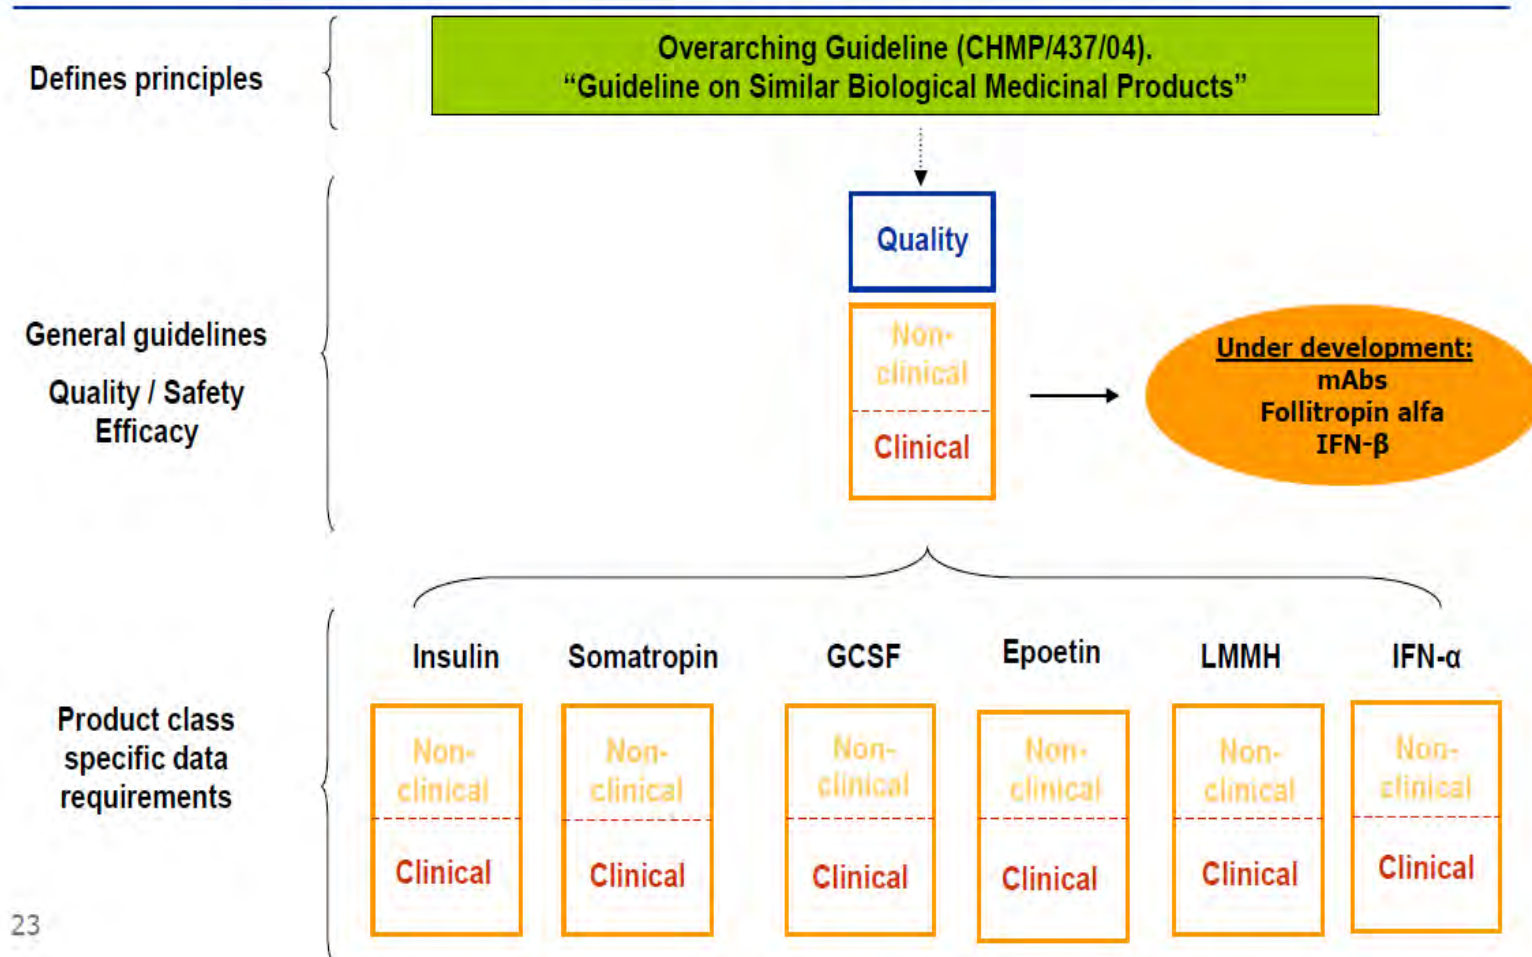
Defines principles

Overarching Guideline (CHMP/437/04).
“Guideline on Similar Biological Medicinal Products”

General guidelines

Quality / Safety Efficacy

Quality

Non-clinical

Clinical

Under development:
mAbs
Follitropin alfa
IFN-β

Product class specific data requirements

Insulin

Non-clinical

Clinical

Somatropin

Non-clinical

Clinical

GCSF

Non-clinical

Clinical

Epoetin

Non-clinical

Clinical

LMMH

Non-clinical

Clinical

IFN-α

Non-clinical

Clinical

23